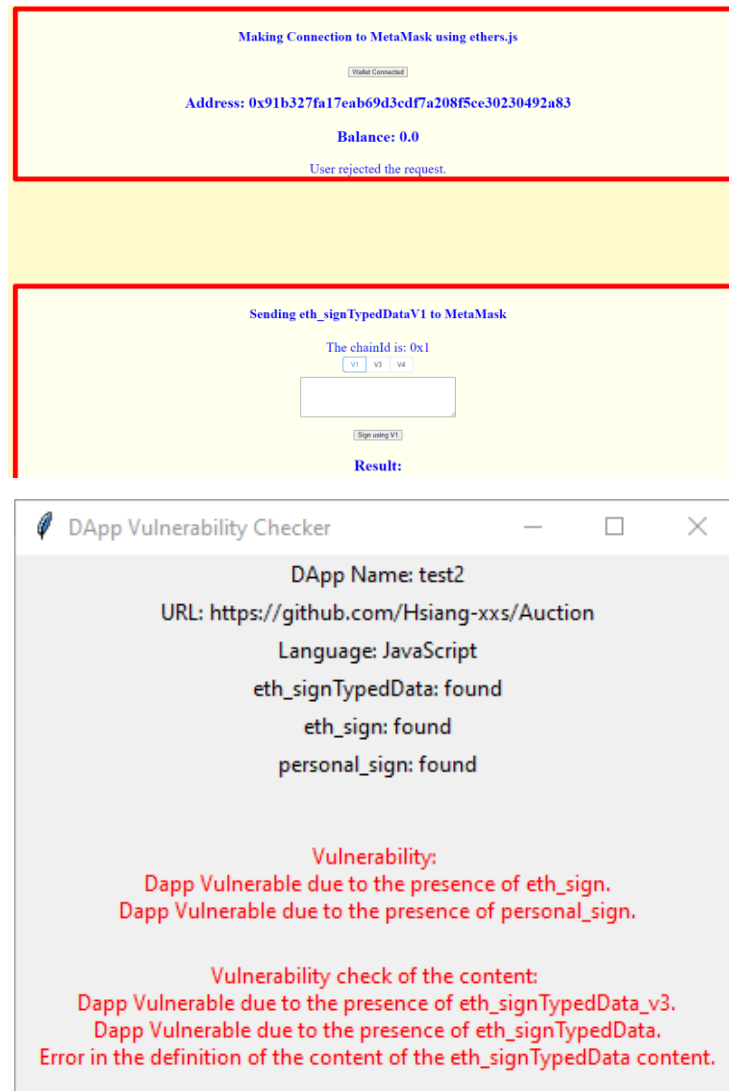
Making Connection to MetaMask using ethers.js

Wallet Connected

Address: 0x91b327fa17eab69d3cdf7a208f5ce30230492a83

Balance: 0.0

User rejected the request.

Sending eth_signTypedDataV1 to MetaMask

The chainId is: 0x1

V1 V3 V4

Sign using V1

Result:

DApp Vulnerability Checker

DApp Name: test2

URL: https://github.com/Hsiang-xxs/Auction

Language: JavaScript

eth_signTypedData: found

eth_sign: found

personal_sign: found

Vulnerability:
Dapp Vulnerable due to the presence of eth_sign.
Dapp Vulnerable due to the presence of personal_sign.

Vulnerability check of the content:
Dapp Vulnerable due to the presence of eth_signTypedData_v3.
Dapp Vulnerable due to the presence of eth_signTypedData.
Error in the definition of the content of the eth_signTypedData content.